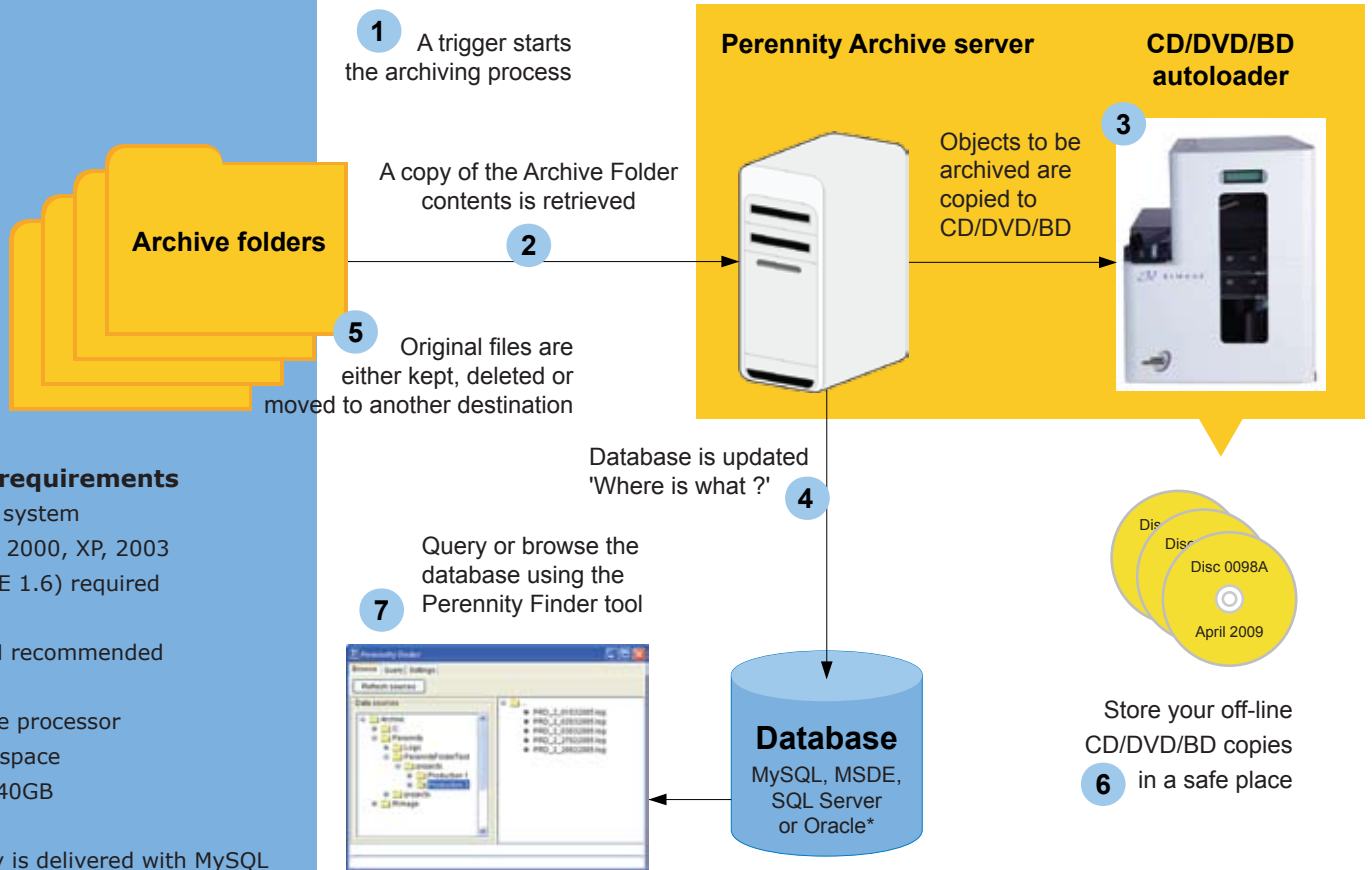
requirements
system
2000, XP, 2003
E 1.6) required

l recommended

e processor
space
40GB

y is delivered with MySQL

1 A trigger starts the archiving process

A copy of the Archive Folder contents is retrieved

2

Archive folders

5 Original files are either kept, deleted or moved to another destination

Perennity Archive server

CD/DVD/BD autoloader

3

Objects to be archived are copied to CD/DVD/BD

Database is updated 'Where is what ?'

4

Query or browse the database using the Perennity Finder tool

7

Perennity Finder

Browse | Query | Settings

Refresh sources

Data sources

Database

MySQL, MSDE, SQL Server or Oracle*

Disc

Disc

Disc 0098A

April 2009

Store your off-line CD/DVD/BD copies

6 in a safe place